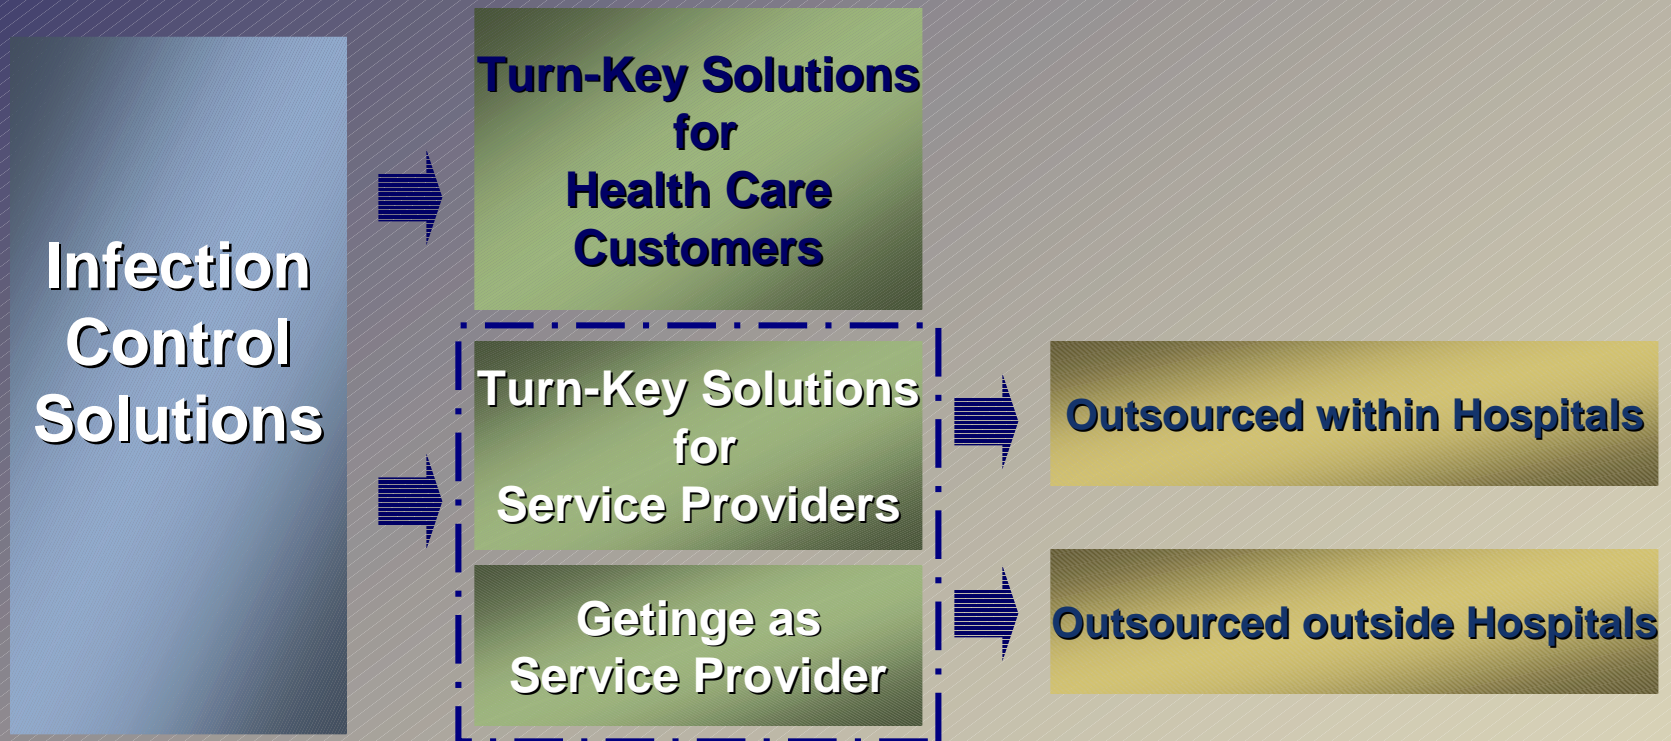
Infection Control Solutions

Turn-Key Solutions for Health Care Customers

Turn-Key Solutions for Service Providers

Getinge as Service Provider

Outsourced within Hospitals

Outsourced outside Hospitals